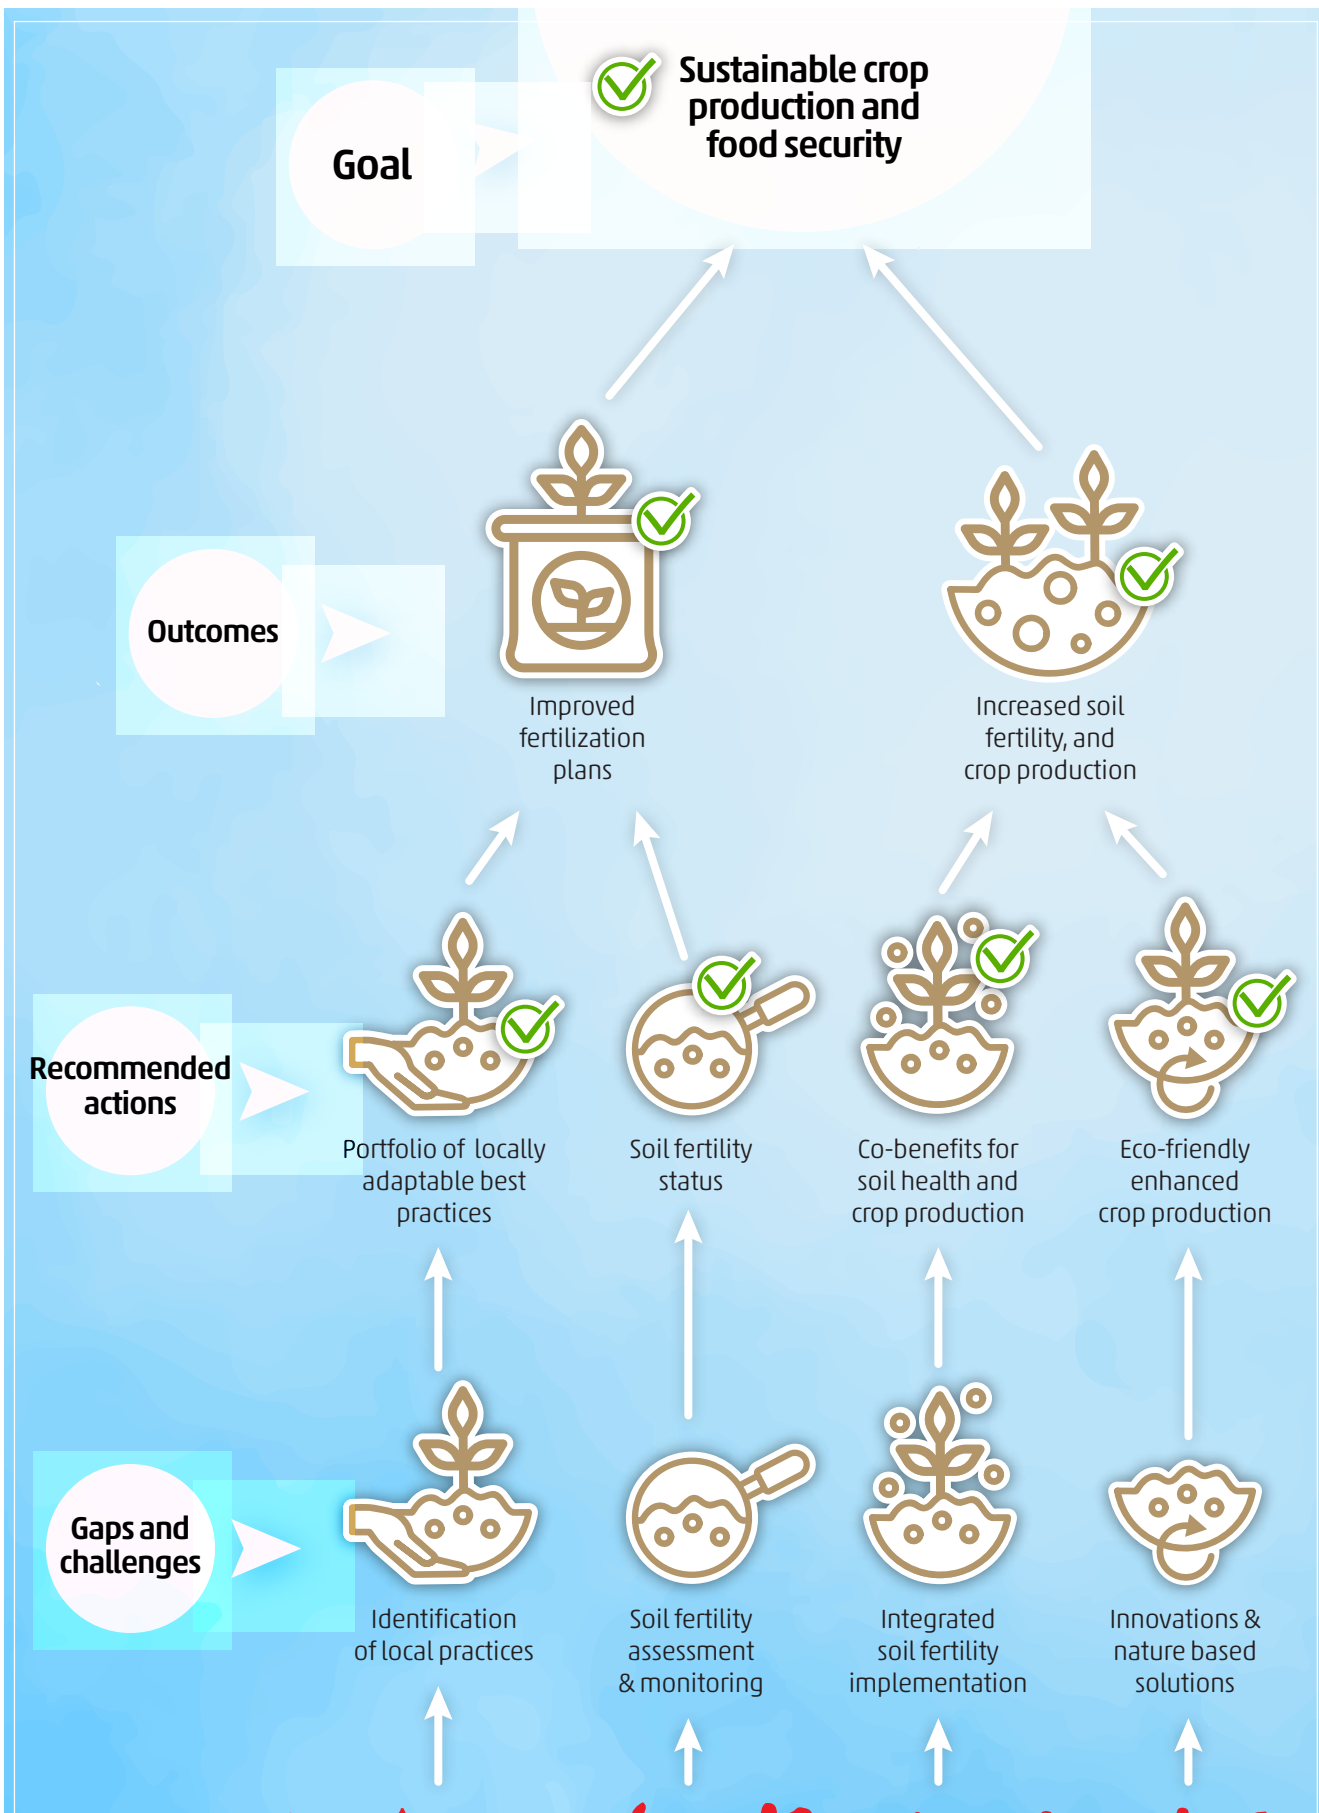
Goal

Sustainable crop production and food security

Outcomes

Improved fertilization plans

Increased soil fertility, and crop production

Recommended actions

Portfolio of locally adaptable best practices

Soil fertility status

Co-benefits for soil health and crop production

Eco-friendly enhanced crop production

Gaps and challenges

Identification of local practices

Soil fertility assessment & monitoring

Integrated soil fertility implementation

Innovations & nature based solutions